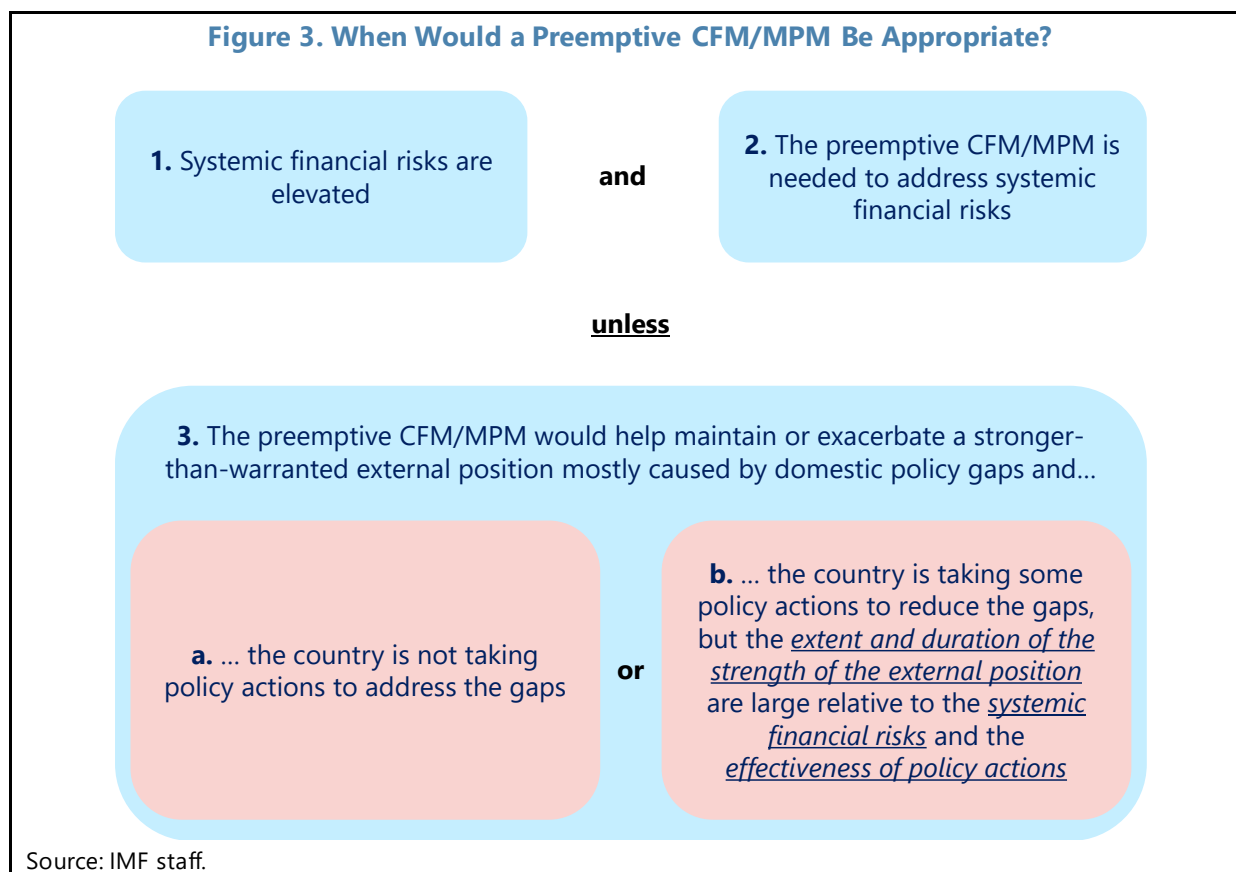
Figure 3. When Would a Preemptive CFM/MPM Be Appropriate?

1. Systemic financial risks are elevated

and

2. The preemptive CFM/MPM is needed to address systemic financial risks

unless

3. The preemptive CFM/MPM would help maintain or exacerbate a stronger-than-warranted external position mostly caused by domestic policy gaps and…

a. … the country is not taking policy actions to address the gaps

or

b. … the country is taking some policy actions to reduce the gaps, but the extent and duration of the strength of the external position are large relative to the systemic financial risks and the effectiveness of policy actions

Source: IMF staff.